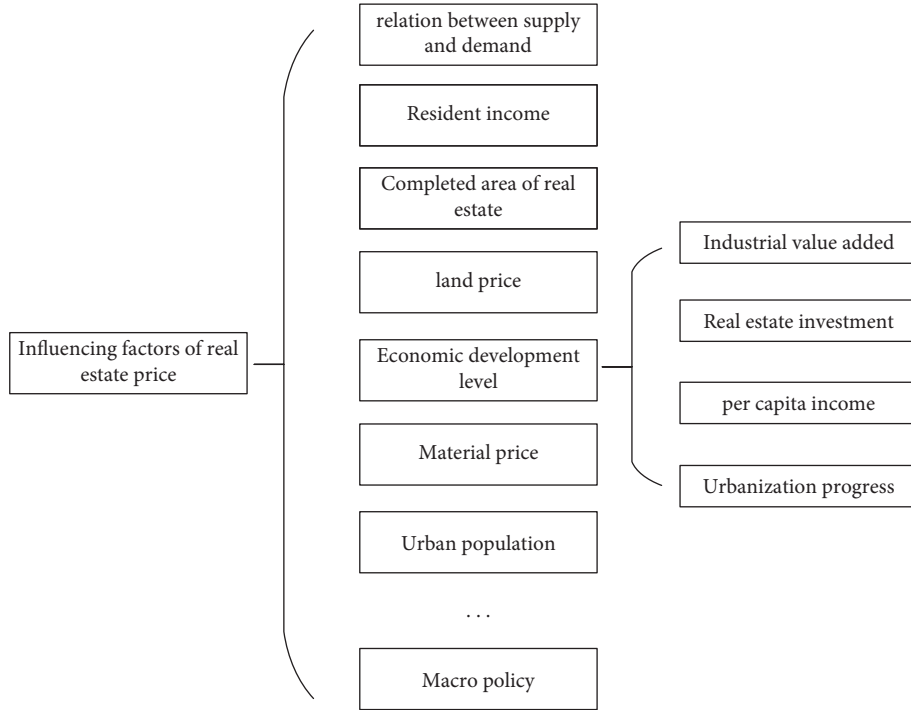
Influencing factors of real estate price

relation between supply and demand

Resident income

Completed area of real estate

land price

Economic development level

Material price

Urban population

. . .

Macro policy

Industrial value added

Real estate investment

per capita income

Urbanization progress